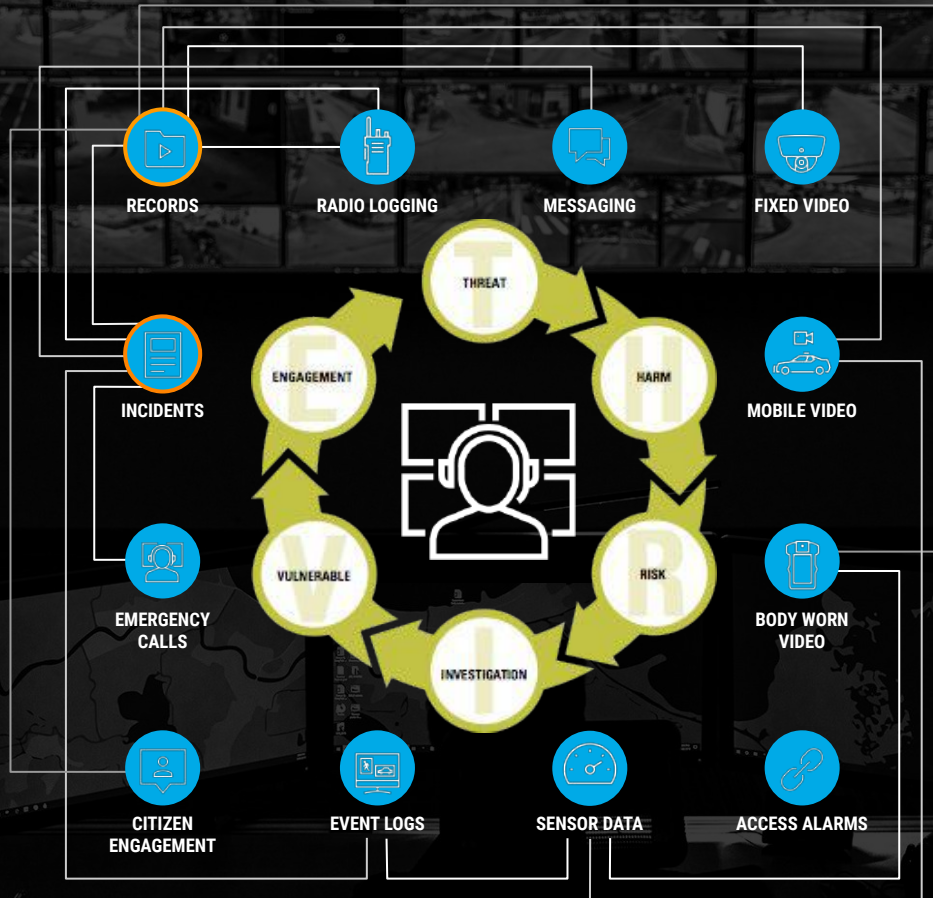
RECORDS

RADIO LOGGING

MESSAGING

FIXED VIDEO

T
THREAT

H
HARM

R
RISK

I
INVESTIGATION

V
VULNERABLE

E
ENGAGEMENT

INCIDENTS

MOBILE VIDEO

EMERGENCY CALLS

BODY WORN VIDEO

CITIZEN ENGAGEMENT

EVENT LOGS

SENSOR DATA

ACCESS ALARMS